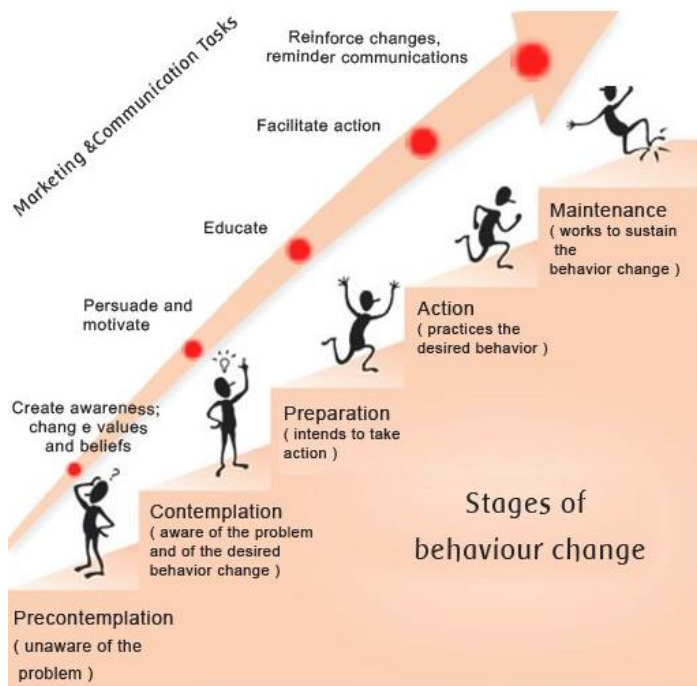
Marketing &Communication Tasks

Reinforce changes, reminder communications

Facilitate action

Educate

Persuade and motivate

Create awareness; chang e values and beliefs

Maintenance ( works to sustain the behavior change )

Action ( practices the desired behavior )

Preparation ( intends to take action )

Contemplation ( aware of the problem and of the desired behavior change )

Precontemplation ( unaware of the problem )

Stages of behaviour change